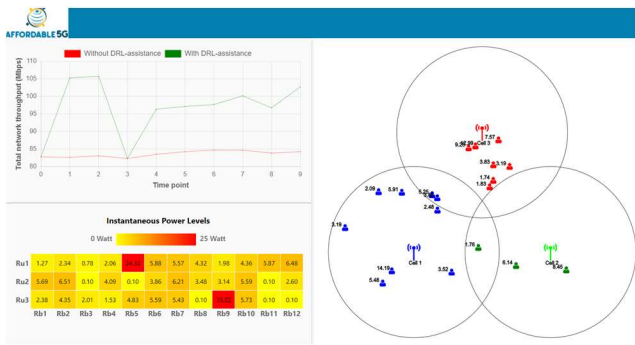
AFFORDABLE 5G

Without DRL-assistance  With DRL-assistance

Total network throughput (Mbps)

110
105
100
95
90
85
80

0 1 2 3 4 5 6 7 8 9

Time point

Instantaneous Power Levels

0 Watt  25 Watt

| | Rb1 | Rb2 | Rb3 | Rb4 | Rb5 | Rb6 | Rb7 | Rb8 | Rb9 | Rb10 | Rb11 | Rb12 |
|---|---|---|---|---|---|---|---|---|---|---|---|---|
| Ru1 | 1.27 | 2.34 | 0.78 | 2.06 | 24.86 | 5.88 | 5.57 | 4.32 | 1.98 | 4.36 | 5.87 | 6.48 |
| Ru2 | 5.69 | 6.51 | 0.10 | 4.09 | 0.10 | 3.86 | 6.21 | 3.48 | 3.14 | 5.59 | 0.10 | 2.60 |
| Ru3 | 2.38 | 4.35 | 2.01 | 1.53 | 4.83 | 5.59 | 5.43 | 0.10 | 24.70 | 5.73 | 0.10 | 0.10 |

7.57
9.39 8.29 Cell 3
3.83 3.10
1.74
1.83
2.09 5.91
5.25
2.48
3.19
1.76
Cell 1
14.10
3.52
6.14
Cell 2
8.46
5.48